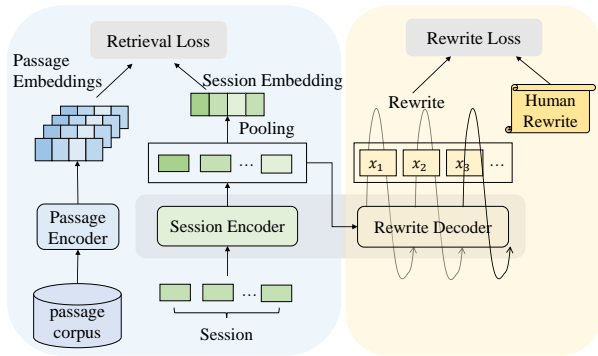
Retrieval Loss

Passage Embeddings

Session Embedding

Pooling

…

Passage Encoder

Session Encoder

passage corpus

…

Session

Rewrite Loss

Rewrite

Human Rewrite

$x_1$ $x_2$ $x_3$ …

Rewrite Decoder